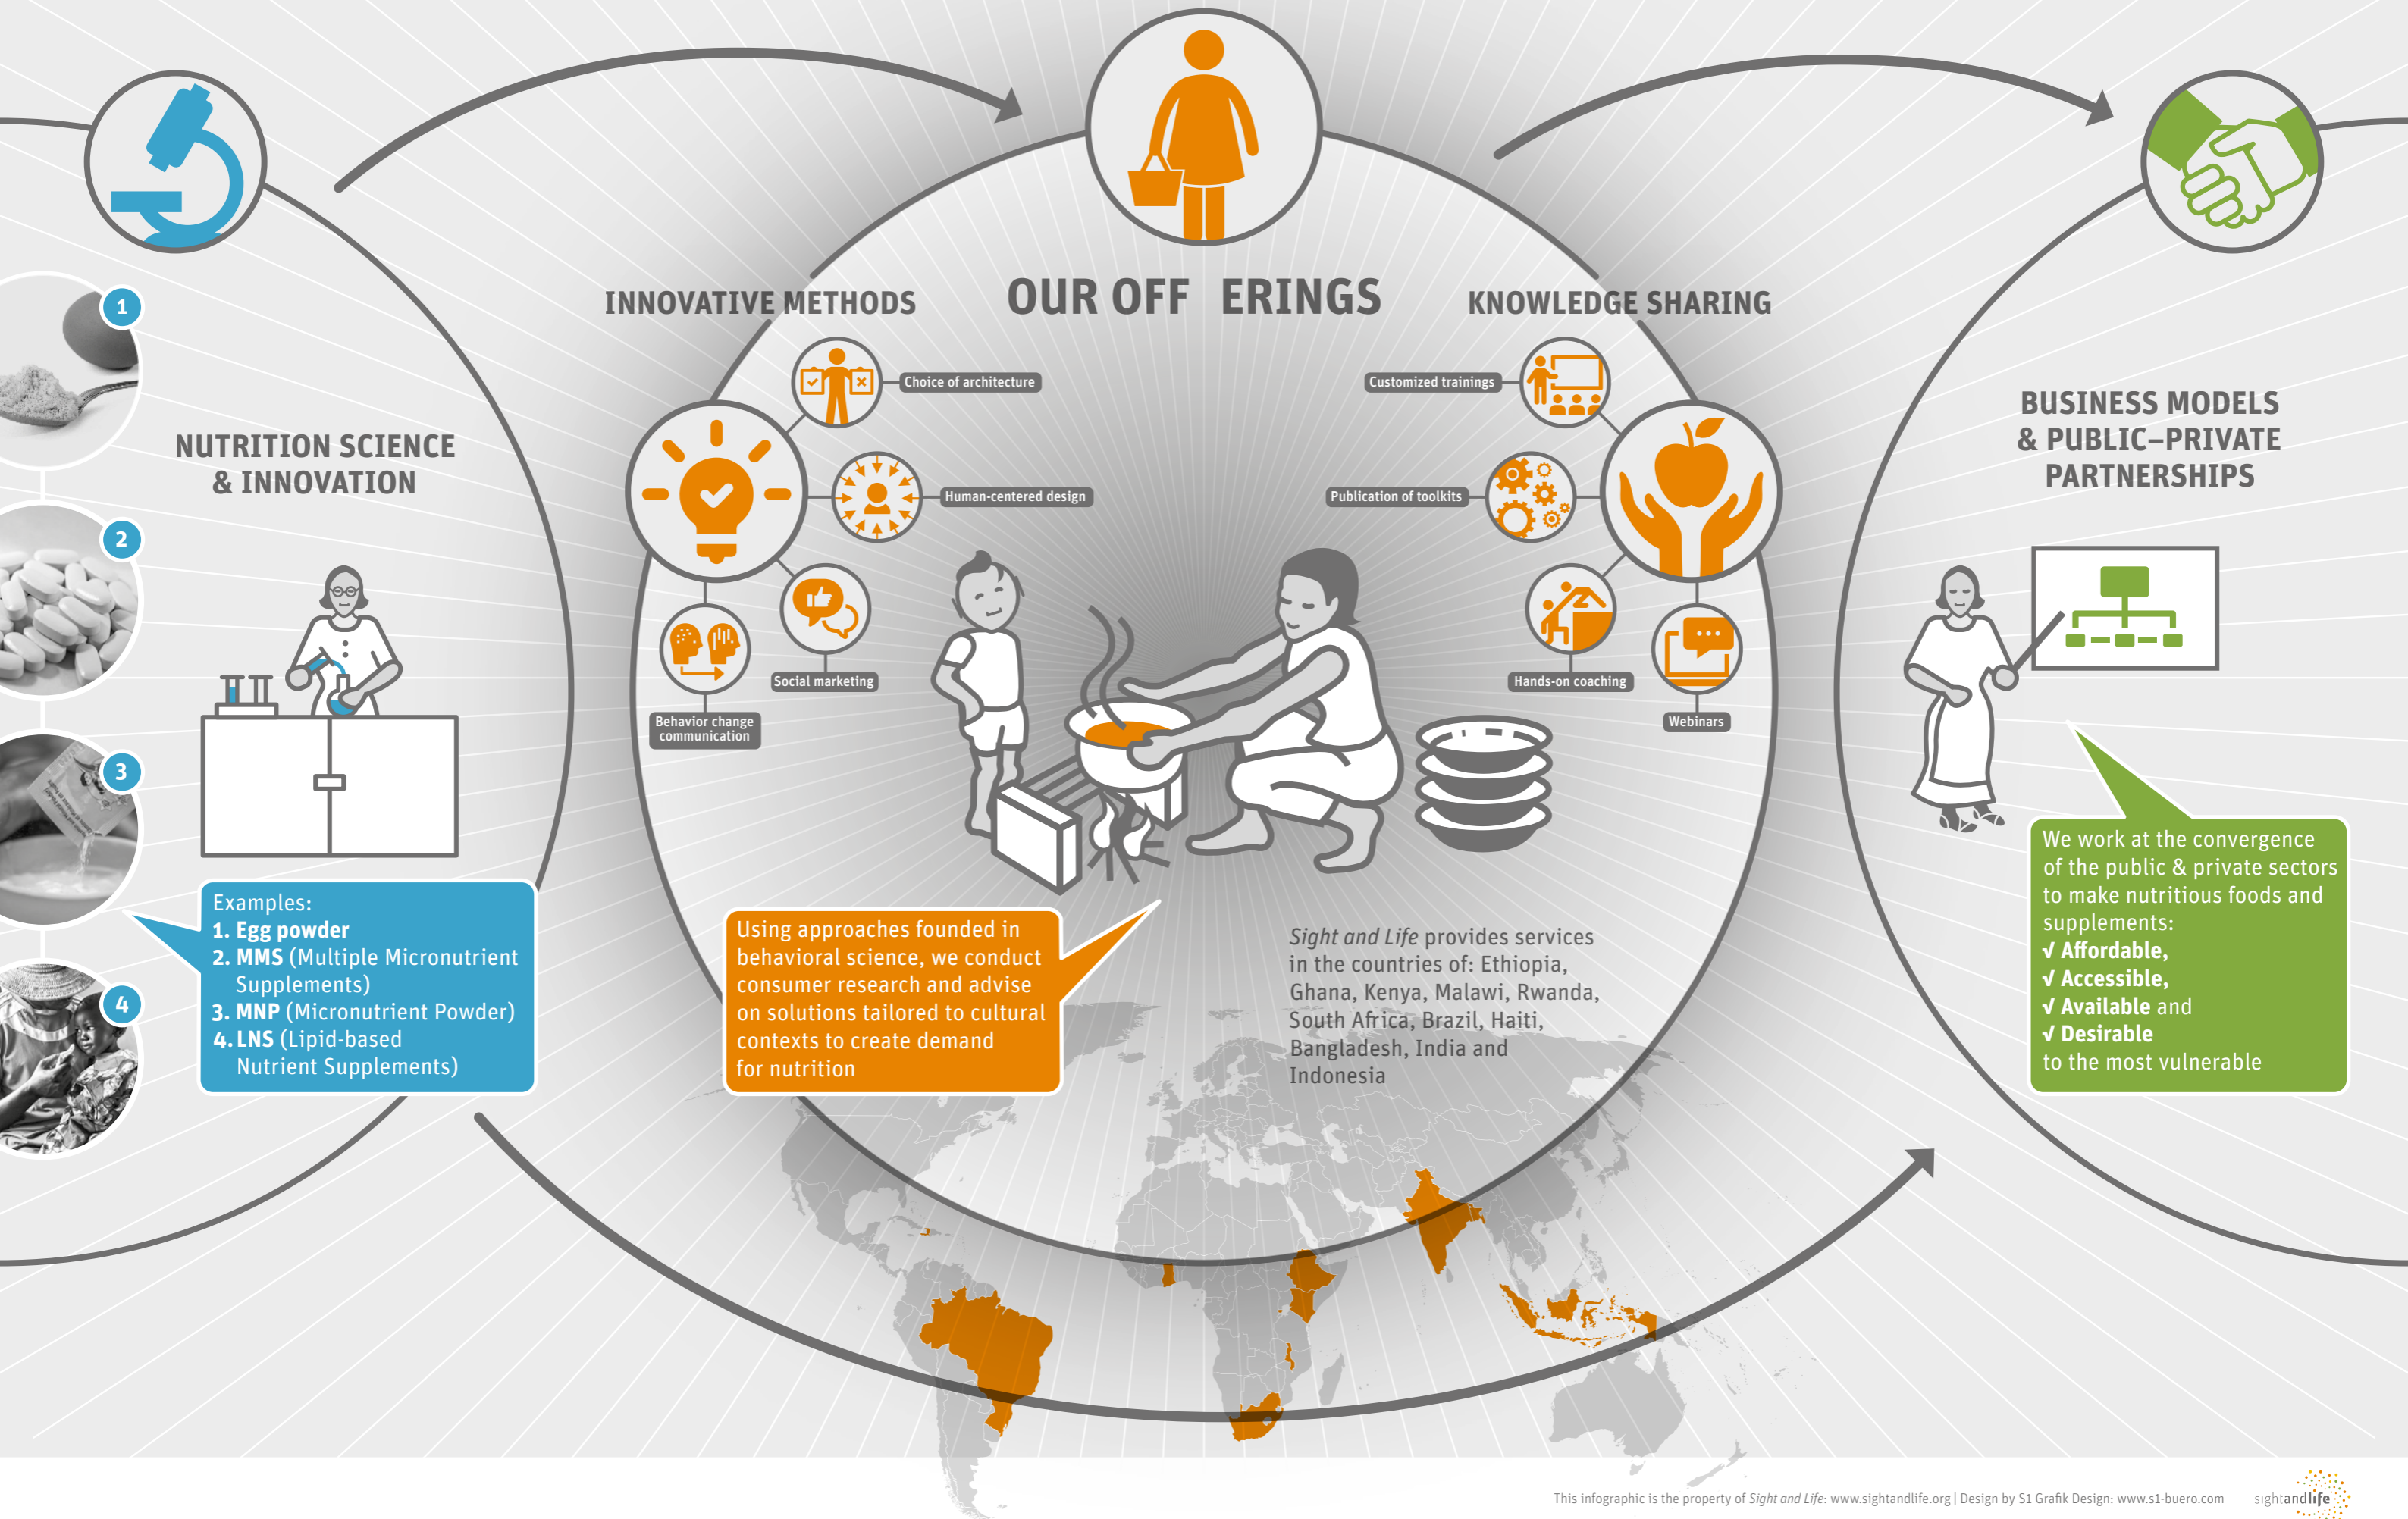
INNOVATIVE METHODS

OUR OFF ERINGS

KNOWLEDGE SHARING

NUTRITION SCIENCE & INNOVATION

1

2

3

4

Choice of architecture

Human-centered design

Social marketing

Behavior change communication

Customized trainings

Publication of toolkits

Hands-on coaching

Webinars

BUSINESS MODELS & PUBLIC–PRIVATE PARTNERSHIPS

Examples:
1. Egg powder
2. MMS (Multiple Micronutrient Supplements)
3. MNP (Micronutrient Powder)
4. LNS (Lipid-based Nutrient Supplements)

Using approaches founded in behavioral science, we conduct consumer research and advise on solutions tailored to cultural contexts to create demand for nutrition

Sight and Life provides services in the countries of: Ethiopia, Ghana, Kenya, Malawi, Rwanda, South Africa, Brazil, Haiti, Bangladesh, India and Indonesia

We work at the convergence of the public & private sectors to make nutritious foods and supplements:
√ Affordable,
√ Accessible,
√ Available and
√ Desirable
to the most vulnerable

This infographic is the property of Sight and Life: www.sightandlife.org | Design by S1 Grafik Design: www.s1-buero.com

sightandlife